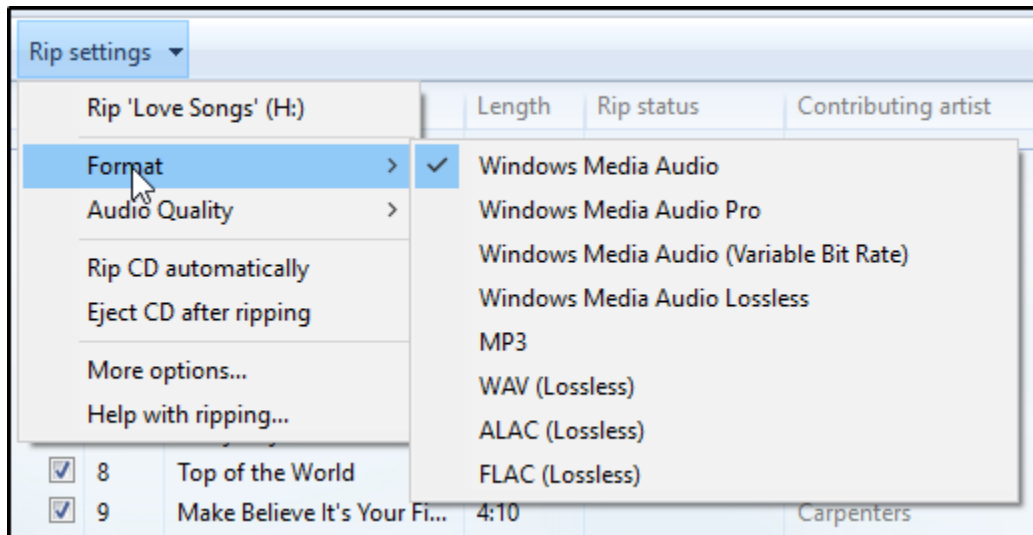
Rip settings ▾

Rip 'Love Songs' (H:)

Format

Audio Quality

Rip CD automatically

Eject CD after ripping

More options...

Help with ripping...

Length | Rip status | Contributing artist

✓ Windows Media Audio

Windows Media Audio Pro

Windows Media Audio (Variable Bit Rate)

Windows Media Audio Lossless

MP3

WAV (Lossless)

ALAC (Lossless)

FLAC (Lossless)

| | | | | |
|---|---|---|---|---|
| ☑ | 8 | Top of the World | | |
| ☑ | 9 | Make Believe It's Your Fi... | 4:10 | Carpenters |